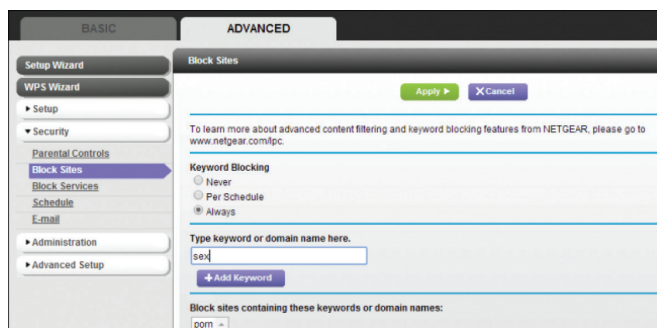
BASIC

ADVANCED

Setup Wizard

WPS Wizard

▸ Setup

▾ Security

Parental Controls

Block Sites

Block Services

Schedule

E-mail

▸ Administration

▸ Advanced Setup

Block Sites

Apply ▸

✕ Cancel

To learn more about advanced content filtering and keyword blocking features from NETGEAR, please go to www.netgear.com/lpc.

Keyword Blocking

Never

Per Schedule

Always

Type keyword or domain name here.

sex

+ Add Keyword

Block sites containing these keywords or domain names:

porn